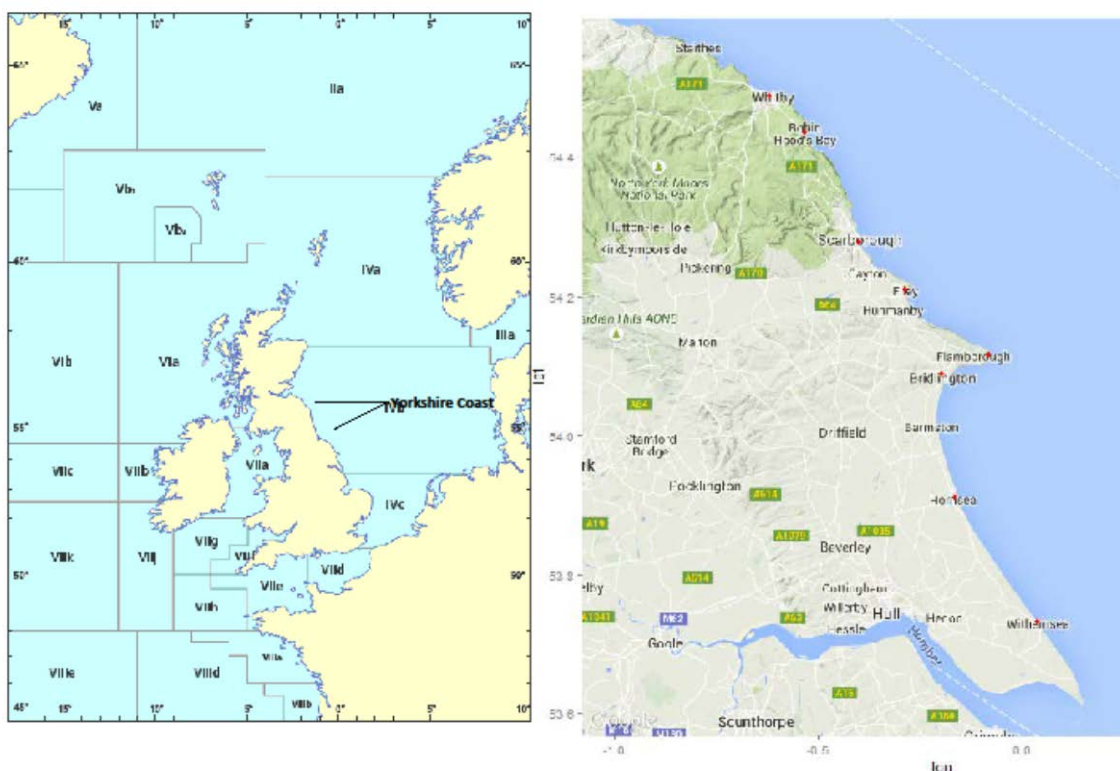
15° 10° 5° 0° 5° 10°

60° 60°

Va

IIa

Vb₁

Vb₂

IVa

VIb

VIa

IIIa

Yorkshire Coast

IVb

55° 55°

VIIc

VIIb

VIIa

IVc

VIIk

VIIj

VIIg

VIIf

VIId

VIIe

50° 50°

VIIh

VIIIa

VIIIe

VIIId

VIIIb

45° 15° 10° 5° 0° 5° 10°

Staithes

A171

Whitby

Robin Hood's Bay

A171

54.4

North York Moors National Park

Hutton-le-Hole

Kirkbymoorside

Scarborough

Pickering

A170

Cayton

54.2

Filey

A64

Hunmanby

Dalby Forest AONB

Malton

Flamborough

lat

Bridlington

A64

54.0

Stamford Bridge

Driffield

Barmston

York

Pocklington

A614

Hornsea

A19

A1079

A1035

Beverley

53.8

Selby

A614

Cottingham

A1041

M62

Willerby

Hull

Hedon

Withernsea

A63

Hessle

Goole

Humber

A15

53.6

Google

Scunthorpe

A180

M180

-1.0

-0.5

0.0

lon